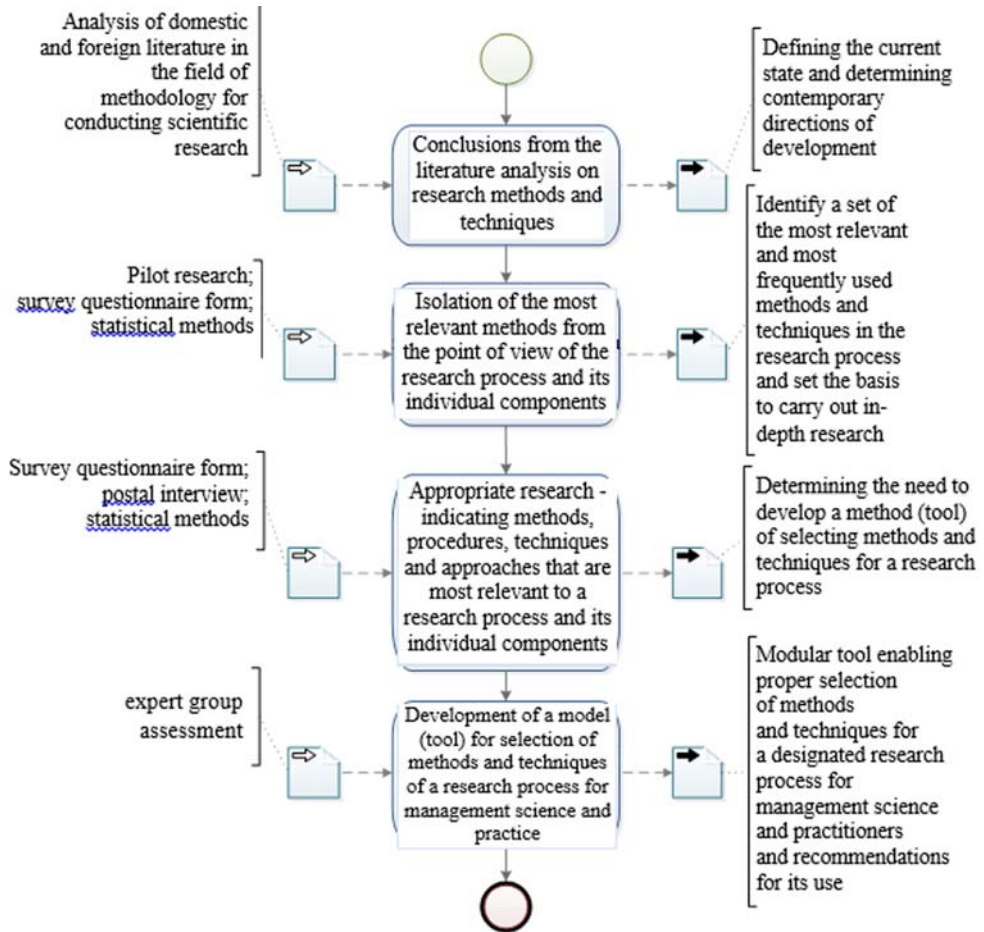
Analysis of domestic and foreign literature in the field of methodology for conducting scientific research

Conclusions from the literature analysis on research methods and techniques

Defining the current state and determining contemporary directions of development

Pilot research; survey questionnaire form; statistical methods

Isolation of the most relevant methods from the point of view of the research process and its individual components

Identify a set of the most relevant and most frequently used methods and techniques in the research process and set the basis to carry out in-depth research

Survey questionnaire form; postal interview; statistical methods

Appropriate research - indicating methods, procedures, techniques and approaches that are most relevant to a research process and its individual components

Determining the need to develop a method (tool) of selecting methods and techniques for a research process

expert group assessment

Development of a model (tool) for selection of methods and techniques of a research process for management science and practice

Modular tool enabling proper selection of methods and techniques for a designated research process for management science and practitioners and recommendations for its use